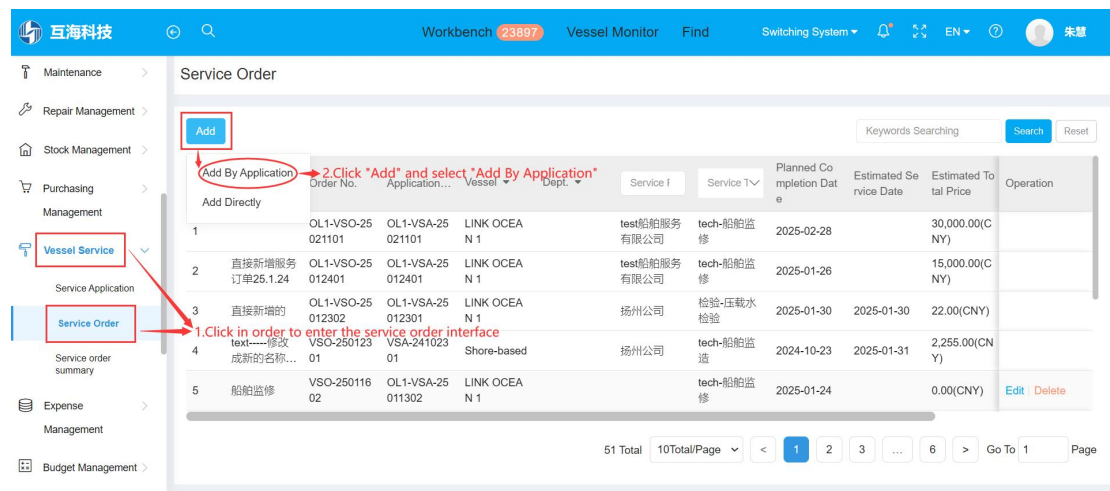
互海科技

Workbench 23897 Vessel Monitor Find

Switching System EN 朱慧

Maintenance

Repair Management

Stock Management

Purchasing Management

Vessel Service

Service Application

Service Order

Service order summary

Expense Management

Budget Management

Service Order

Add

Add By Application

Add Directly

2.Click "Add" and select "Add By Application"

1.Click in order to enter the service order interface

Keywords Searching Search Reset

| | | Order No. | Application... | Vessel | Dept. | Service F | Service T | Planned Completion Date | Estimated Service Date | Estimated Total Price | Operation |
|---|---|---|---|---|---|---|---|---|---|---|---|
| 1 | | OL1-VSO-25021101 | OL1-VSA-25021101 | LINK OCEAN 1 | | test船舶服务有限公司 | tech-船舶监修 | 2025-02-28 | | 30,000.00(CNY) | |
| 2 | 直接新增服务订单25.1.24 | OL1-VSO-25012401 | OL1-VSA-25012401 | LINK OCEAN 1 | | test船舶服务有限公司 | tech-船舶监修 | 2025-01-26 | | 15,000.00(CNY) | |
| 3 | 直接新增的 | OL1-VSO-25012302 | OL1-VSA-25012301 | LINK OCEAN 1 | | 扬州公司 | 检验-压载水检验 | 2025-01-30 | 2025-01-30 | 22.00(CNY) | |
| 4 | text-----修改成新的名称... | VSO-25012301 | VSA-24102301 | Shore-based | | 扬州公司 | tech-船舶监造 | 2024-10-23 | 2025-01-31 | 2,255.00(CNY) | |
| 5 | 船舶监修 | VSO-25011602 | OL1-VSA-25011302 | LINK OCEAN 1 | | | tech-船舶监修 | 2025-01-24 | | 0.00(CNY) | Edit \| Delete |

51 Total 10Total/Page < 1 2 3 ... 6 > Go To 1 Page